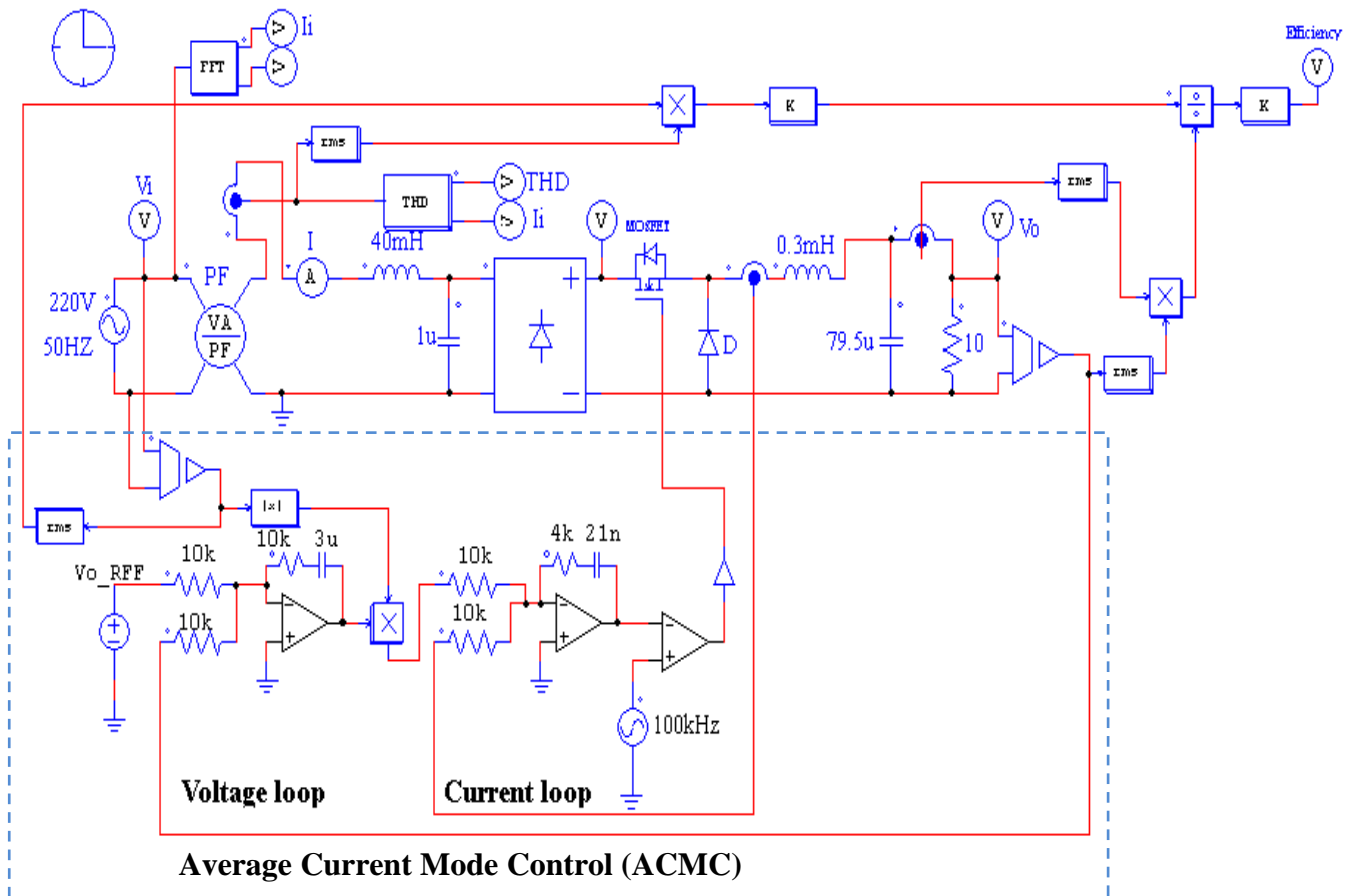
FFT
Ii
Efficiency
V
K
K
rms
THD
THD
Ii
rms
Vi
V
I
A
40mH
V
MOSFET
0.3mH
V
Vo
220V
50HZ
PF
VA
PF
1u
D
79.5u
10
rms
rms
|x|
10k
3u
4k
21n
Vo_RFF
10k
10k
10k
10k
10k
100kHz
Voltage loop
Current loop
Average Current Mode Control (ACMC)